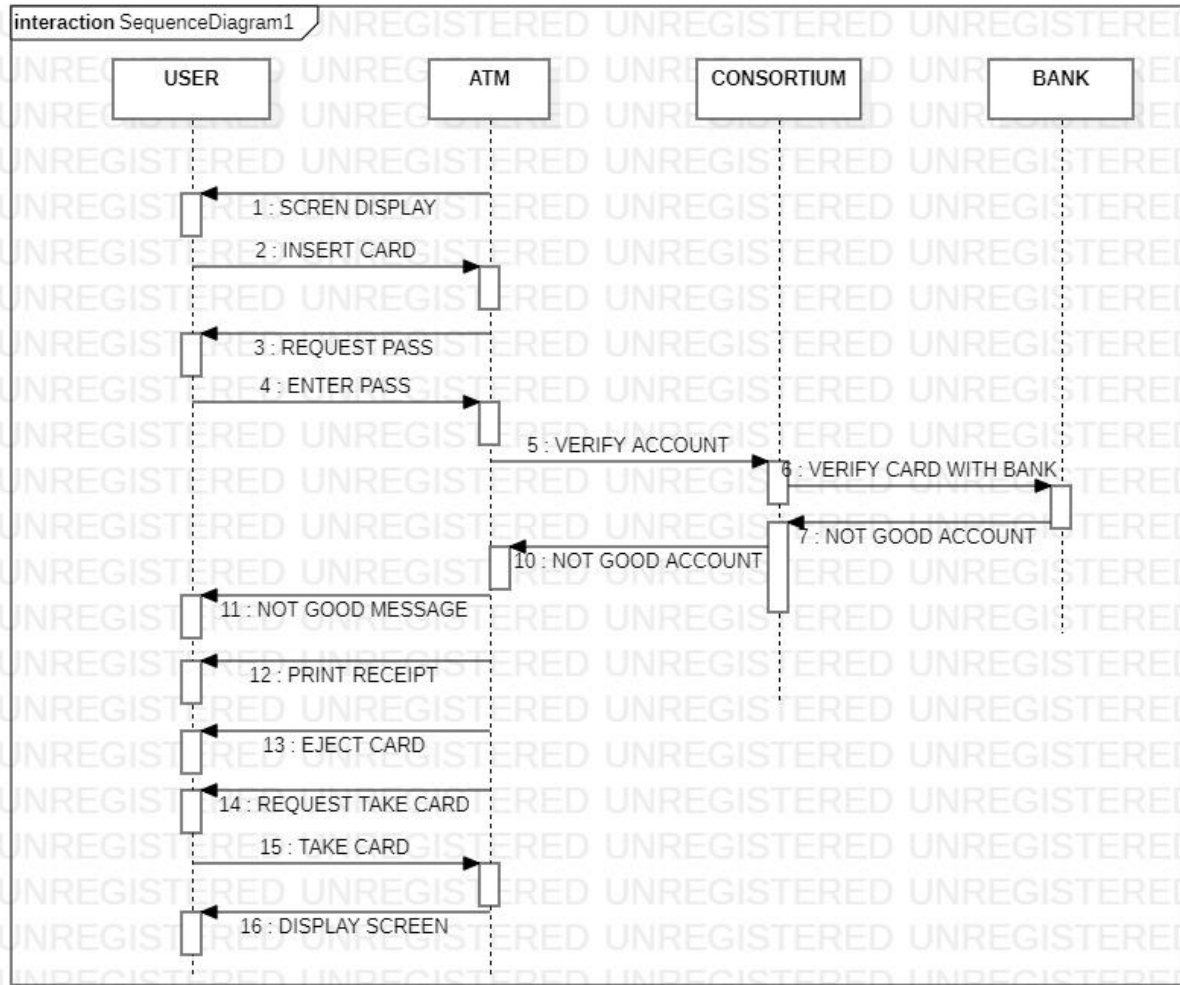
interaction SequenceDiagram1

USER

ATM

CONSORTIUM

BANK

1 : SCREN DISPLAY

2 : INSERT CARD

3 : REQUEST PASS

4 : ENTER PASS

5 : VERIFY ACCOUNT

6 : VERIFY CARD WITH BANK

7 : NOT GOOD ACCOUNT

10 : NOT GOOD ACCOUNT

11 : NOT GOOD MESSAGE

12 : PRINT RECEIPT

13 : EJECT CARD

14 : REQUEST TAKE CARD

15 : TAKE CARD

16 : DISPLAY SCREEN

UNREGISTERED UNREGISTERED UNREGISTERED UNREGISTERED